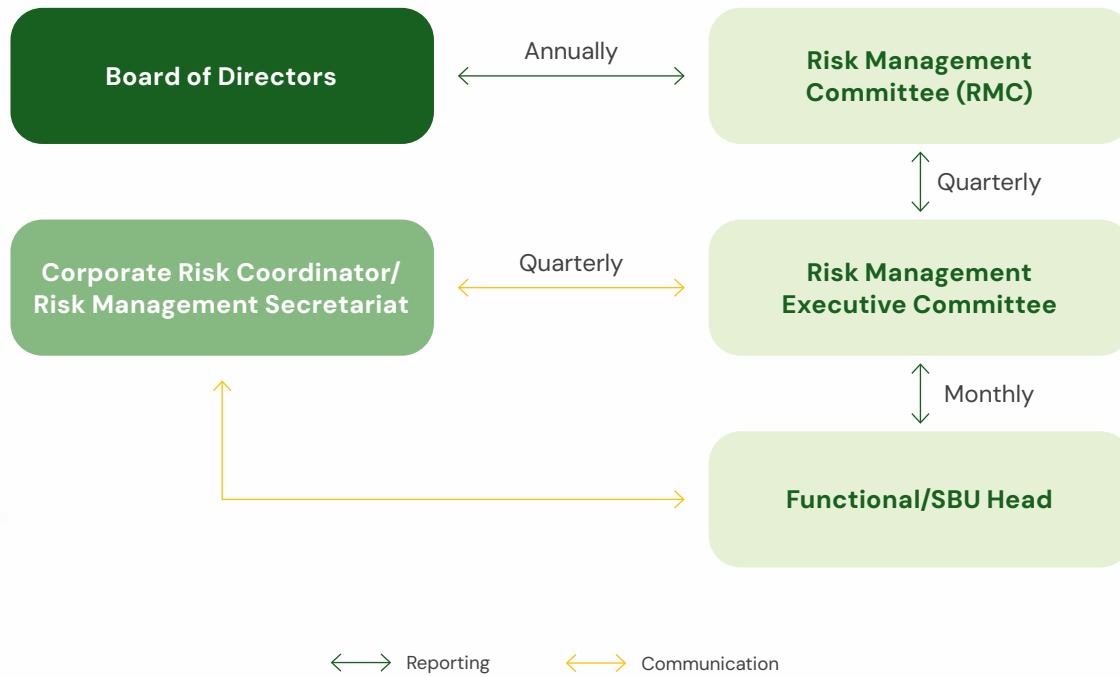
Board of Directors

Annually

Risk Management Committee (RMC)

Quarterly

Corporate Risk Coordinator/ Risk Management Secretariat

Quarterly

Risk Management Executive Committee

Monthly

Functional/SBU Head

Reporting

Communication